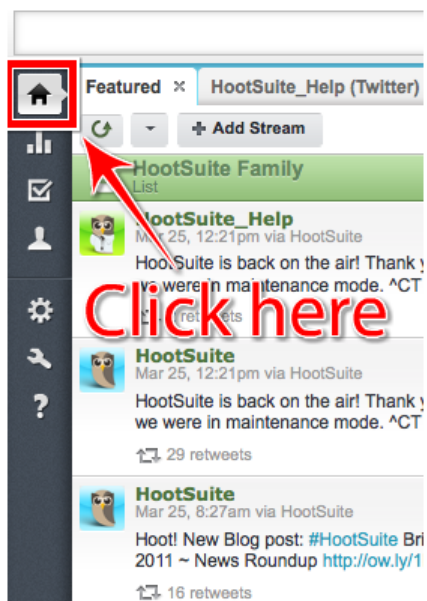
Featured ×
HootSuite_Help (Twitter)
+ Add Stream
HootSuite Family
List
HootSuite_Help
Mar 25, 12:21pm via HootSuite
HootSuite is back on the air! Thank y
we were in maintenance mode. ^CT
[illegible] retweets
Click here
HootSuite
Mar 25, 12:21pm via HootSuite
HootSuite is back on the air! Thank y
we were in maintenance mode. ^CT
29 retweets
HootSuite
Mar 25, 8:27am via HootSuite
Hoot! New Blog post: #HootSuite Bri
2011 ~ News Roundup http://ow.ly/1
16 retweets
?